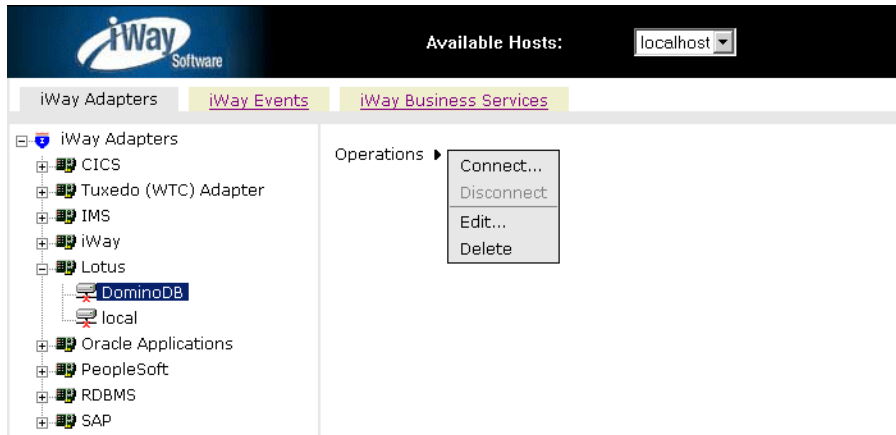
iWay Software

Available Hosts: localhost

iWay Adapters | iWay Events | iWay Business Services

iWay Adapters
CICS
Tuxedo (WTC) Adapter
IMS
iWay
Lotus
DominoDB
local
Oracle Applications
PeopleSoft
RDBMS
SAP

Operations

Connect...
Disconnect
Edit...
Delete